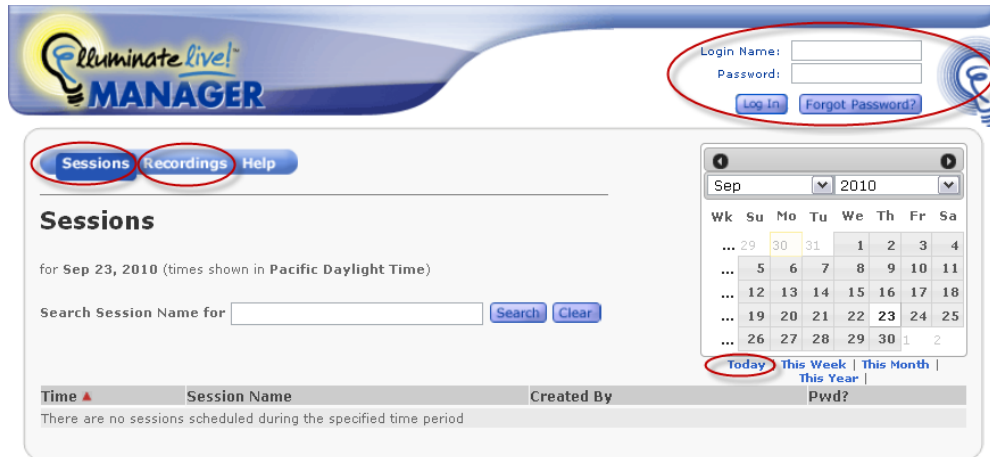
Elluminate live!™ MANAGER

Login Name:
Password:
Log In Forgot Password?

Sessions Recordings Help

Sessions

for Sep 23, 2010 (times shown in Pacific Daylight Time)

Search Session Name for Search Clear

Sep 2010

| Wk | Su | Mo | Tu | We | Th | Fr | Sa |
|---|---|---|---|---|---|---|---|
| ... | 29 | 30 | 31 | 1 | 2 | 3 | 4 |
| ... | 5 | 6 | 7 | 8 | 9 | 10 | 11 |
| ... | 12 | 13 | 14 | 15 | 16 | 17 | 18 |
| ... | 19 | 20 | 21 | 22 | 23 | 24 | 25 |
| ... | 26 | 27 | 28 | 29 | 30 | 1 | 2 |

Today | This Week | This Month | This Year |

| Time ▲ | Session Name | Created By | Pwd? |
|---|---|---|---|
| There are no sessions scheduled during the specified time period | | | |